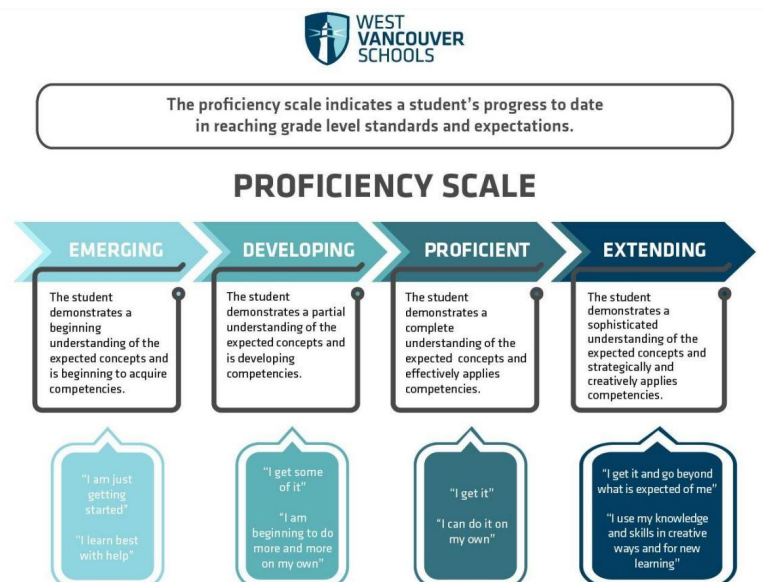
WEST VANCOUVER SCHOOLS

The proficiency scale indicates a student's progress to date in reaching grade level standards and expectations.

PROFICIENCY SCALE

EMERGING

The student demonstrates a beginning understanding of the expected concepts and is beginning to acquire competencies.

"I am just getting started"

"I learn best with help"

DEVELOPING

The student demonstrates a partial understanding of the expected concepts and is developing competencies.

"I get some of it"

"I am beginning to do more and more on my own"

PROFICIENT

The student demonstrates a complete understanding of the expected concepts and effectively applies competencies.

"I get it"

"I can do it on my own"

EXTENDING

The student demonstrates a sophisticated understanding of the expected concepts and strategically and creatively applies competencies.

"I get it and go beyond what is expected of me"

"I use my knowledge and skills in creative ways and for new learning"